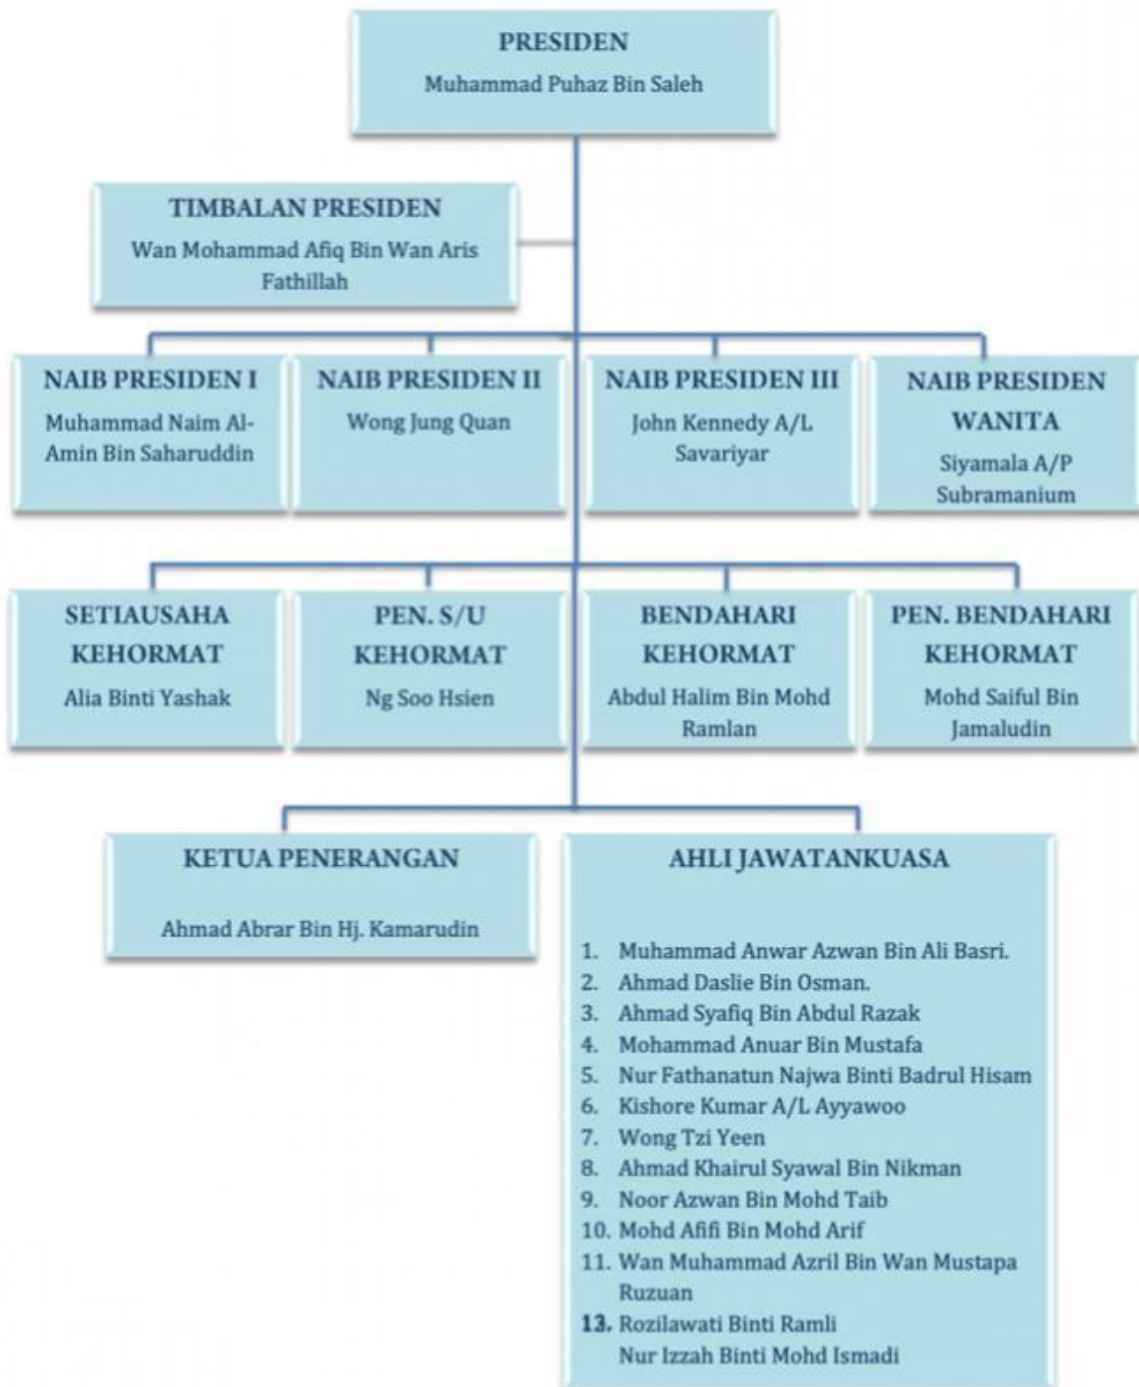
PRESIDEN
Muhammad Puhaz Bin Saleh

TIMBALAN PRESIDEN
Wan Mohammad Afiq Bin Wan Aris Fathillah

NAIB PRESIDEN I
Muhammad Naim Al-Amin Bin Saharuddin

NAIB PRESIDEN II
Wong Jung Quan

NAIB PRESIDEN III
John Kennedy A/L Savariyar

NAIB PRESIDEN WANITA
Siyamala A/P Subramanium

SETIAUSAHA KEHORMAT
Alia Binti Yashak

PEN. S/U KEHORMAT
Ng Soo Hsien

BENDAHARI KEHORMAT
Abdul Halim Bin Mohd Ramlan

PEN. BENDAHARI KEHORMAT
Mohd Saiful Bin Jamaludin

KETUA PENERANGAN
Ahmad Abrar Bin Hj. Kamarudin

AHLI JAWATANKUASA

1. Muhammad Anwar Azwan Bin Ali Basri.
2. Ahmad Daslie Bin Osman.
3. Ahmad Syafiq Bin Abdul Razak
4. Mohammad Anuar Bin Mustafa
5. Nur Fathanatun Najwa Binti Badrul Hisam
6. Kishore Kumar A/L Ayyawoo
7. Wong Tzi Yeen
8. Ahmad Khairul Syawal Bin Nikman
9. Noor Azwan Bin Mohd Taib
10. Mohd Afifi Bin Mohd Arif
11. Wan Muhammad Azril Bin Wan Mustapa Ruzuan
13. Rozilawati Binti Ramli
Nur Izzah Binti Mohd Ismadi